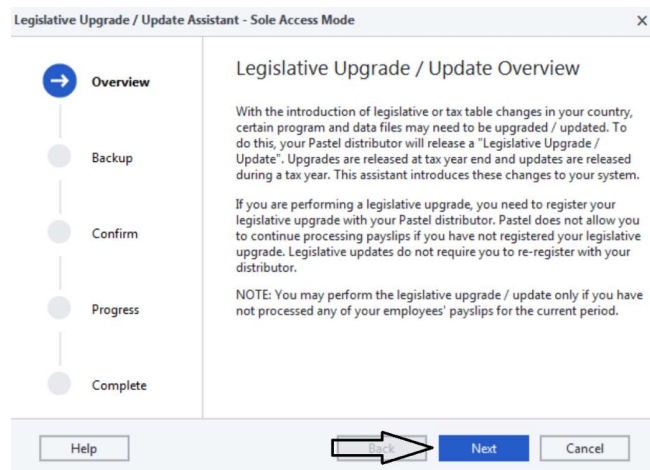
Legislative Upgrade / Update Assistant - Sole Access Mode

×

Overview

Backup

Confirm

Progress

Complete

Legislative Upgrade / Update Overview

With the introduction of legislative or tax table changes in your country, certain program and data files may need to be upgraded / updated. To do this, your Pastel distributor will release a "Legislative Upgrade / Update". Upgrades are released at tax year end and updates are released during a tax year. This assistant introduces these changes to your system.

If you are performing a legislative upgrade, you need to register your legislative upgrade with your Pastel distributor. Pastel does not allow you to continue processing payslips if you have not registered your legislative upgrade. Legislative updates do not require you to re-register with your distributor.

NOTE: You may perform the legislative upgrade / update only if you have not processed any of your employees' payslips for the current period.

Help

Back

Next

Cancel